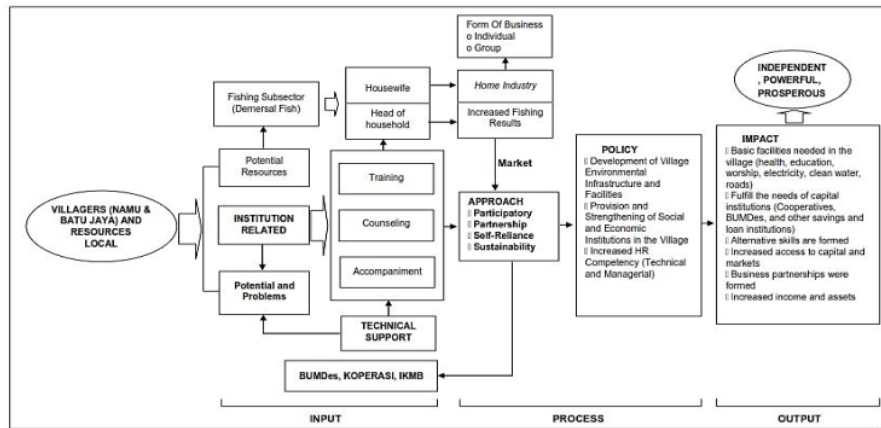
Form Of Business
o Individual
o Group

INDEPENDENT, POWERFUL, PROSPEROUS

Fishing Subsector (Demersal Fish)

Housewife

Head of household

Home Industry

Increased Fishing Results

Potential Resources

Market

Training

Counseling

Accompaniment

VILLAGERS (NAMU & BATU JAYA) AND RESOURCES LOCAL

INSTITUTION RELATED

Potential and Problems

TECHNICAL SUPPORT

APPROACH
Participatory
Partnership
Self-Reliance
Sustainability

POLICY
Development of Village Environmental Infrastructure and Facilities
Provision and Strengthening of Social and Economic Institutions in the Village
Increased HR Competency (Technical and Managerial)

IMPACT
Basic facilities needed in the village (health, education, worship, electricity, clean water, roads)
Fulfill the needs of capital institutions (Cooperatives, BUMDes, and other savings and loan institutions)
Alternative skills are formed
Increased access to capital and markets
Business partnerships were formed
Increased income and assets

BUMDes, KOPERASI, IKMB

INPUT

PROCESS

OUTPUT